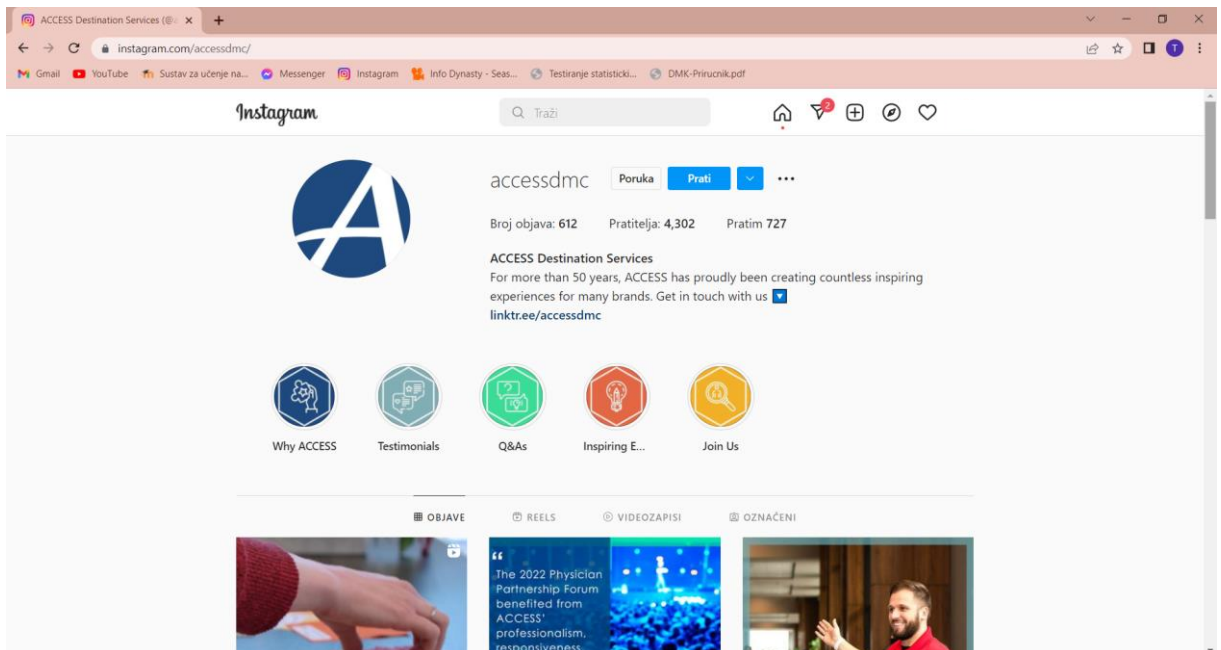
ACCESS Destination Services (@ ×

instagram.com/accessdmc/

Gmail YouTube Sustav za učenje na... Messenger Instagram Info Dynasty - Seas... Testiranje statisticki... DMK-Prirucnik.pdf

Instagram

Traži

2

accessdmc Poruka Prati

Broj objava: 612 Pratitelja: 4,302 Pratim 727

ACCESS Destination Services
For more than 50 years, ACCESS has proudly been creating countless inspiring experiences for many brands. Get in touch with us
linktr.ee/accessdmc

Why ACCESS Testimonials Q&As Inspiring E... Join Us

OBJAVE REELS VIDEOZAPISI OZNAČENI

"The 2022 Physician Partnership Forum benefited from ACCESS' professionalism, responsiveness